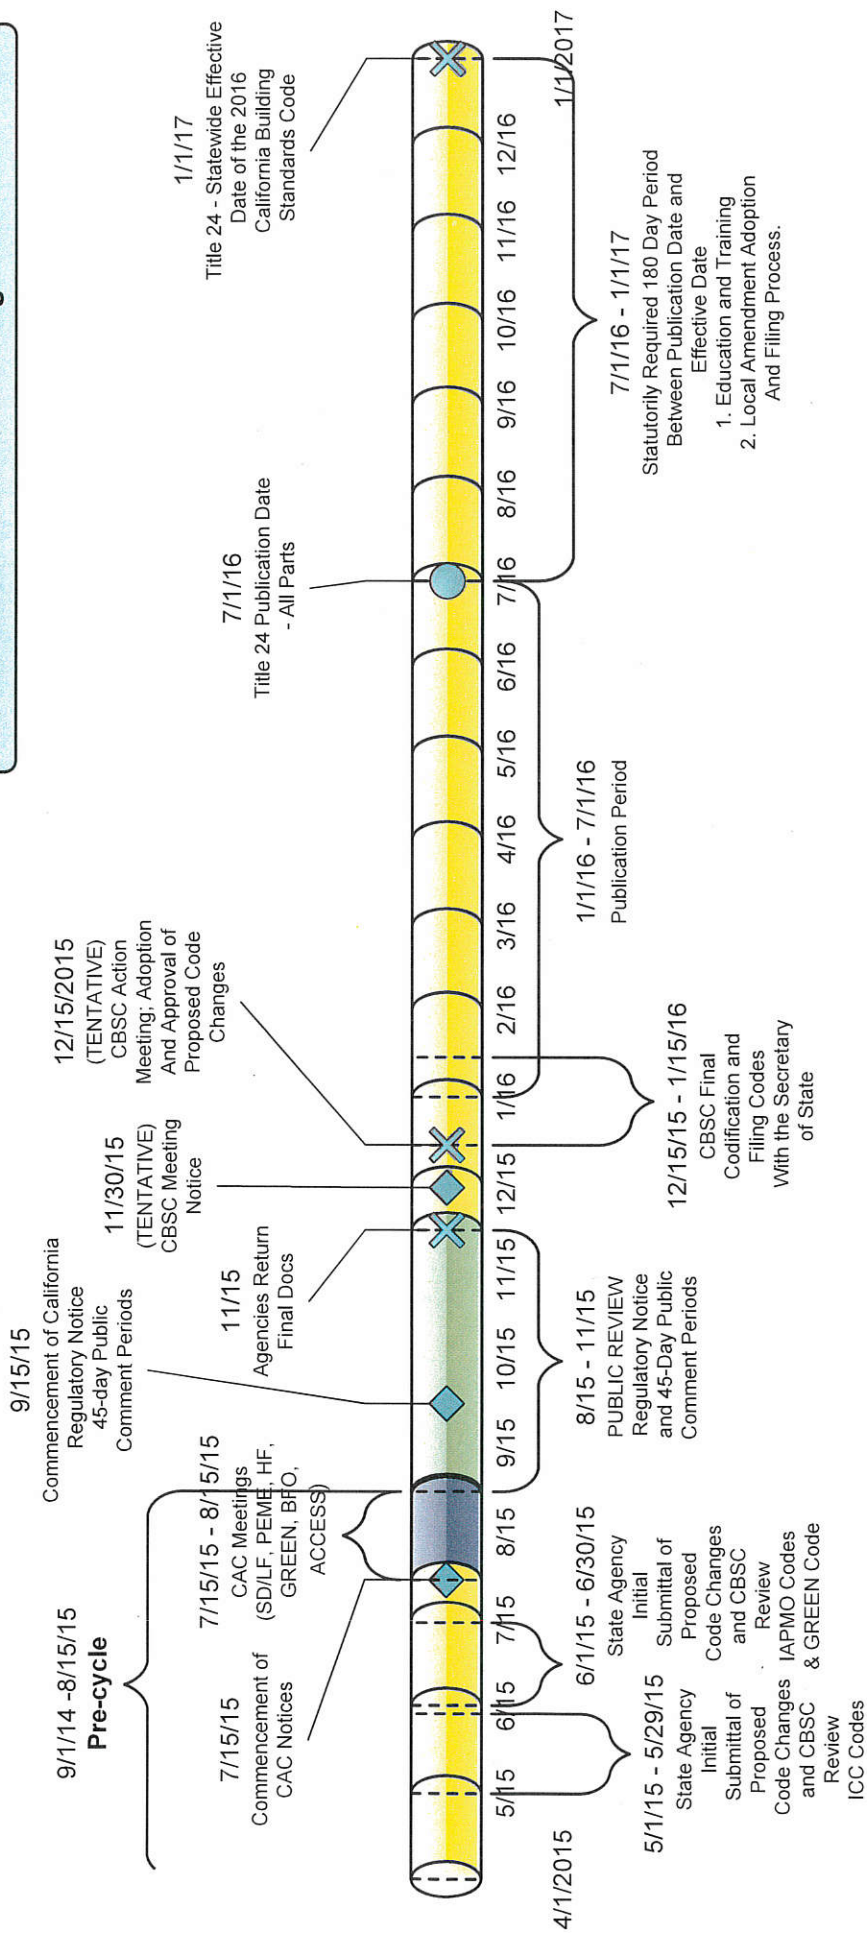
9/1/14 -8/15/15
Pre-cycle

7/15/15
Commencement of CAC Notices

7/15/15 - 8/15/15
CAC Meetings
(SD/LF, PEME, HF, GREEN, BFO, ACCESS)

9/15/15
Commencement of California Regulatory Notice 45-day Public Comment Periods

11/15
Agencies Return Final Docs

11/30/15
(TENTATIVE)
CBSC Meeting Notice

12/15/2015
(TENTATIVE)
CBSC Action Meeting; Adoption And Approval of Proposed Code Changes

7/1/16
Title 24 Publication Date - All Parts

1/1/17
Title 24 - Statewide Effective Date of the 2016 California Building Standards Code

4/1/2015

5/15 6/15 7/15 8/15 9/15 10/15 11/15 12/15 1/16 2/16 3/16 4/16 5/16 6/16 7/16 8/16 9/16 10/16 11/16 12/16 1/1/2017

5/1/15 - 5/29/15
State Agency Initial Submittal of Proposed Code Changes and CBSC Review ICC Codes

6/1/15 - 6/30/15
State Agency Initial Submittal of Proposed Code Changes and CBSC Review IAPMO Codes & GREEN Code

8/15 - 11/15
PUBLIC REVIEW
Regulatory Notice and 45-Day Public Comment Periods

12/15/15 - 1/15/16
CBSC Final Codification and Filing Codes With the Secretary of State

1/1/16 - 7/1/16
Publication Period

7/1/16 - 1/1/17
Statutorily Required 180 Day Period Between Publication Date and Effective Date
1. Education and Training
2. Local Amendment Adoption And Filing Process.